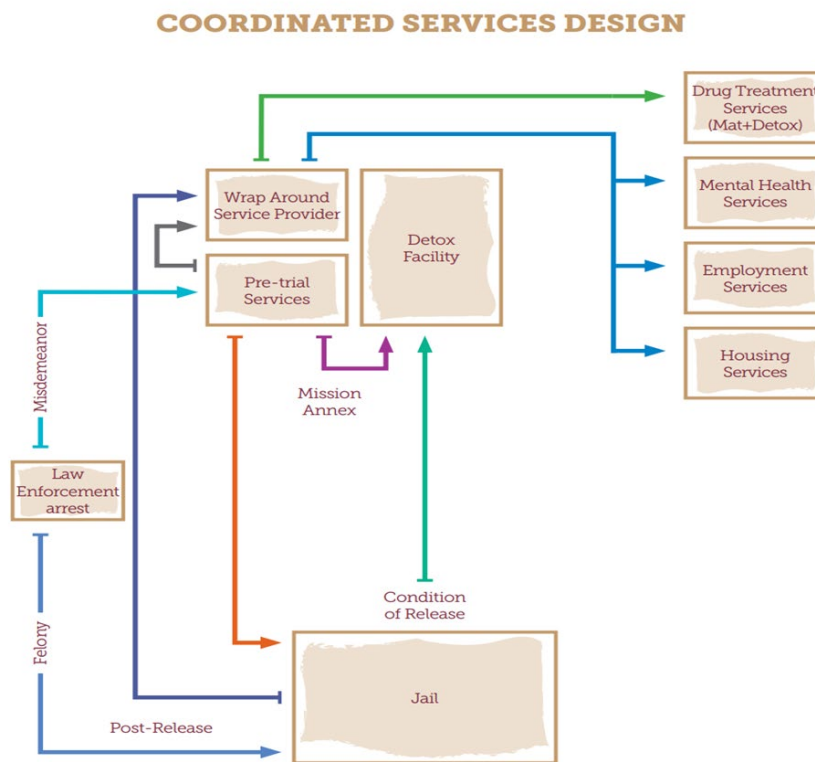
COORDINATED SERVICES DESIGN

Drug Treatment Services (Mat+Detox)

Wrap Around Service Provider

Detox Facility

Mental Health Services

Pre-trial Services

Employment Services

Housing Services

Misdemeanor

Mission Annex

Law Enforcement arrest

Condition of Release

Felony

Jail

Post-Release